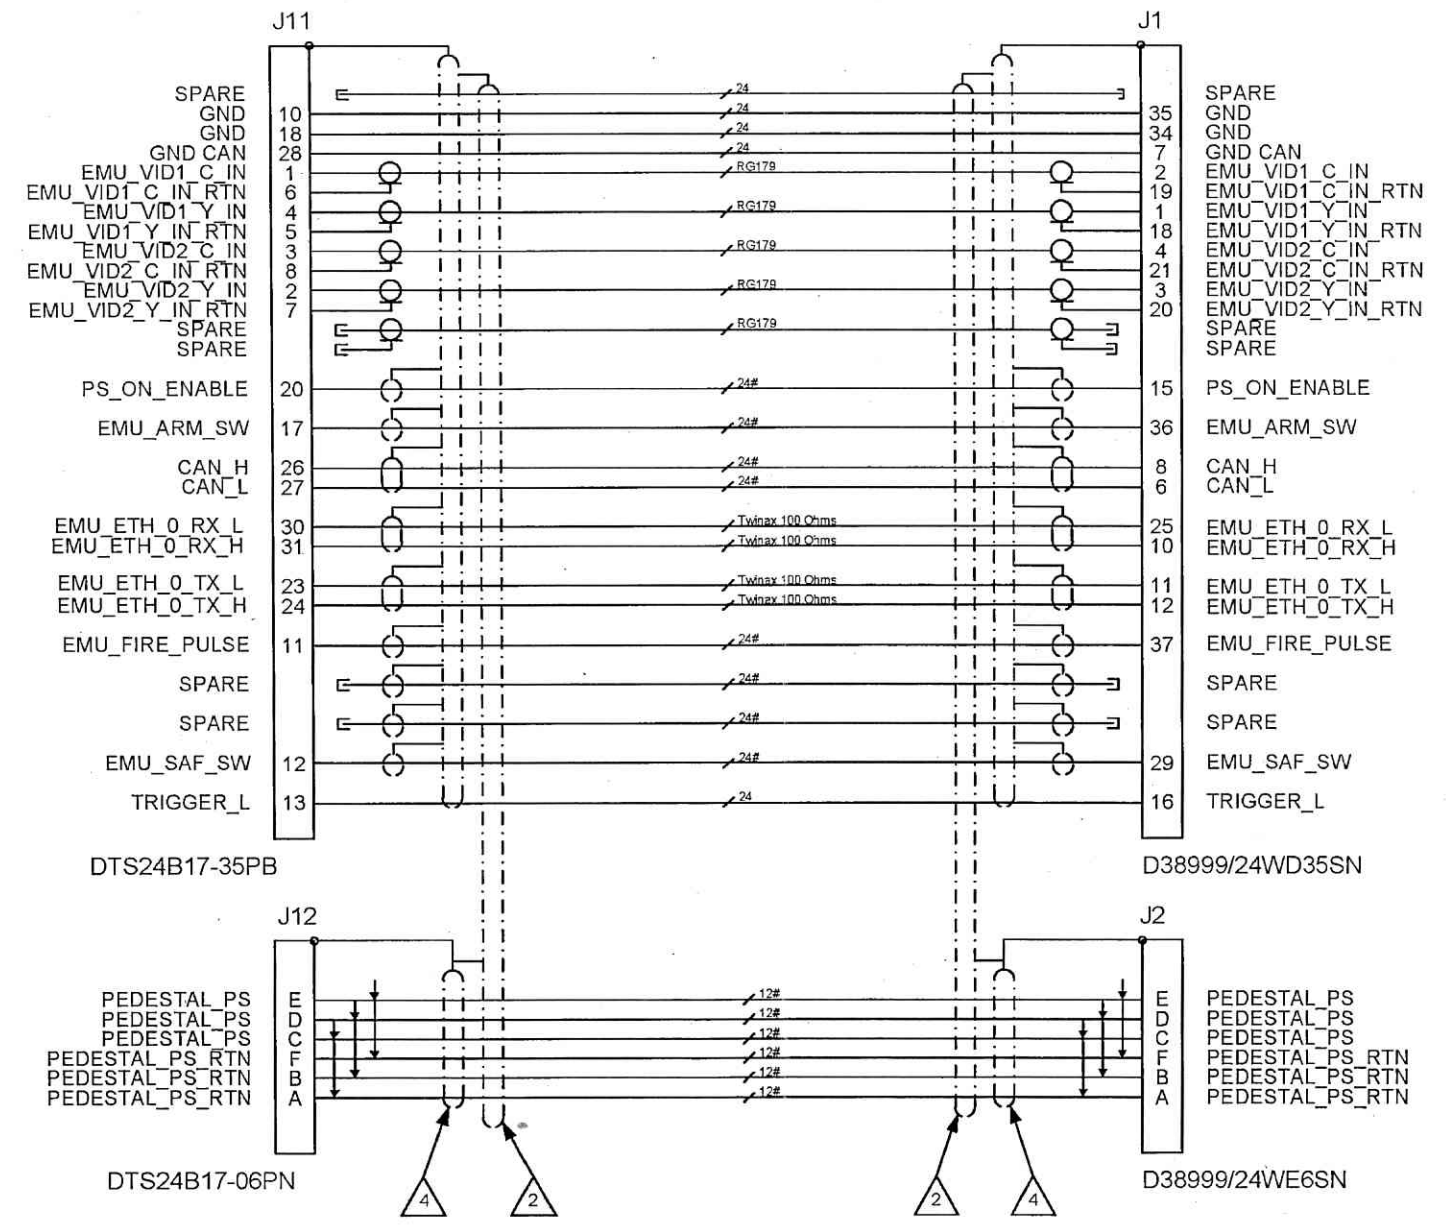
J11

J1

SPARE
GND 10
GND 18
GND CAN 28
EMU_VID1_C_IN 1
EMU_VID1_C_IN_RTN 6
EMU_VID1_Y_IN 4
EMU_VID1_Y_IN_RTN 5
EMU_VID2_C_IN 3
EMU_VID2_C_IN_RTN 8
EMU_VID2_Y_IN 2
EMU_VID2_Y_IN_RTN 7
SPARE
SPARE
PS_ON_ENABLE 20
EMU_ARM_SW 17
CAN_H 26
CAN_L 27
EMU_ETH_0_RX_L 30
EMU_ETH_0_RX_H 31
EMU_ETH_0_TX_L 23
EMU_ETH_0_TX_H 24
EMU_FIRE_PULSE 11
SPARE
SPARE
EMU_SAF_SW 12
TRIGGER_L 13

24
24
24
24
RG179
RG179
RG179
RG179
RG179
24#
24#
24#
24#
Twinax 100 Ohms
Twinax 100 Ohms
Twinax 100 Ohms
Twinax 100 Ohms
24#
24#
24#
24#
24

SPARE
35 GND
34 GND
7 GND CAN
2 EMU_VID1_C_IN
19 EMU_VID1_C_IN_RTN
1 EMU_VID1_Y_IN
18 EMU_VID1_Y_IN_RTN
4 EMU_VID2_C_IN
21 EMU_VID2_C_IN_RTN
3 EMU_VID2_Y_IN
20 EMU_VID2_Y_IN_RTN
SPARE
SPARE
15 PS_ON_ENABLE
36 EMU_ARM_SW
8 CAN_H
6 CAN_L
25 EMU_ETH_0_RX_L
10 EMU_ETH_0_RX_H
11 EMU_ETH_0_TX_L
12 EMU_ETH_0_TX_H
37 EMU_FIRE_PULSE
SPARE
SPARE
29 EMU_SAF_SW
16 TRIGGER_L

DTS24B17-35PB

D38999/24WD35SN

J12

J2

PEDESTAL_PS E
PEDESTAL_PS D
PEDESTAL_PS C
PEDESTAL_PS_RTN F
PEDESTAL_PS_RTN B
PEDESTAL_PS_RTN A

12#
12#
12#
12#
12#
12#

E PEDESTAL_PS
D PEDESTAL_PS
C PEDESTAL_PS
F PEDESTAL_PS_RTN
B PEDESTAL_PS_RTN
A PEDESTAL_PS_RTN

DTS24B17-06PN

4

2

2

4

D38999/24WE6SN